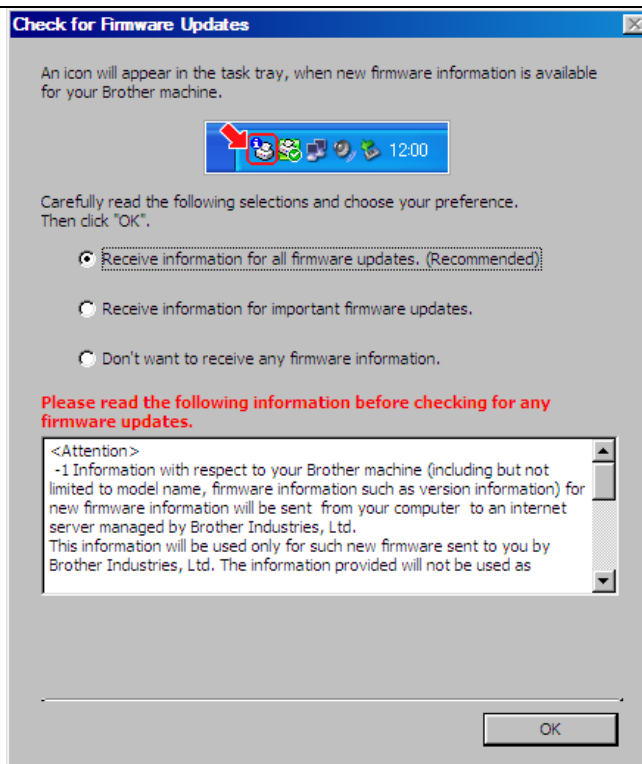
Check for Firmware Updates

×

An icon will appear in the task tray, when new firmware information is available for your Brother machine.

12:00

Carefully read the following selections and choose your preference. Then click "OK".

Receive information for all firmware updates. (Recommended)

Receive information for important firmware updates.

Don't want to receive any firmware information.

Please read the following information before checking for any firmware updates.

<Attention>
-1 Information with respect to your Brother machine (including but not limited to model name, firmware information such as version information) for new firmware information will be sent from your computer to an internet server managed by Brother Industries, Ltd.
This information will be used only for such new firmware sent to you by Brother Industries, Ltd. The information provided will not be used as

OK